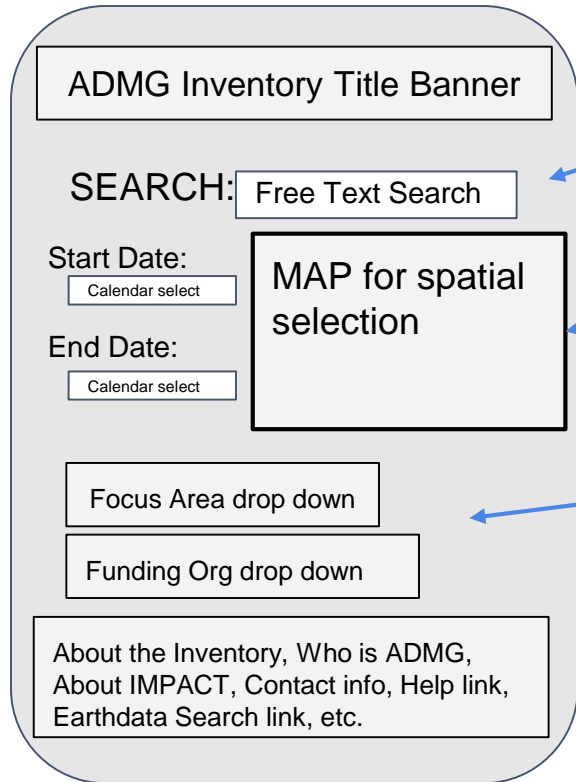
ADMG Inventory Title Banner

SEARCH: Free Text Search

Start Date:
Calendar select

End Date:
Calendar select

MAP for spatial selection

Focus Area drop down

Funding Org drop down

About the Inventory, Who is ADMG, About IMPACT, Contact info, Help link, Earthdata Search link, etc.